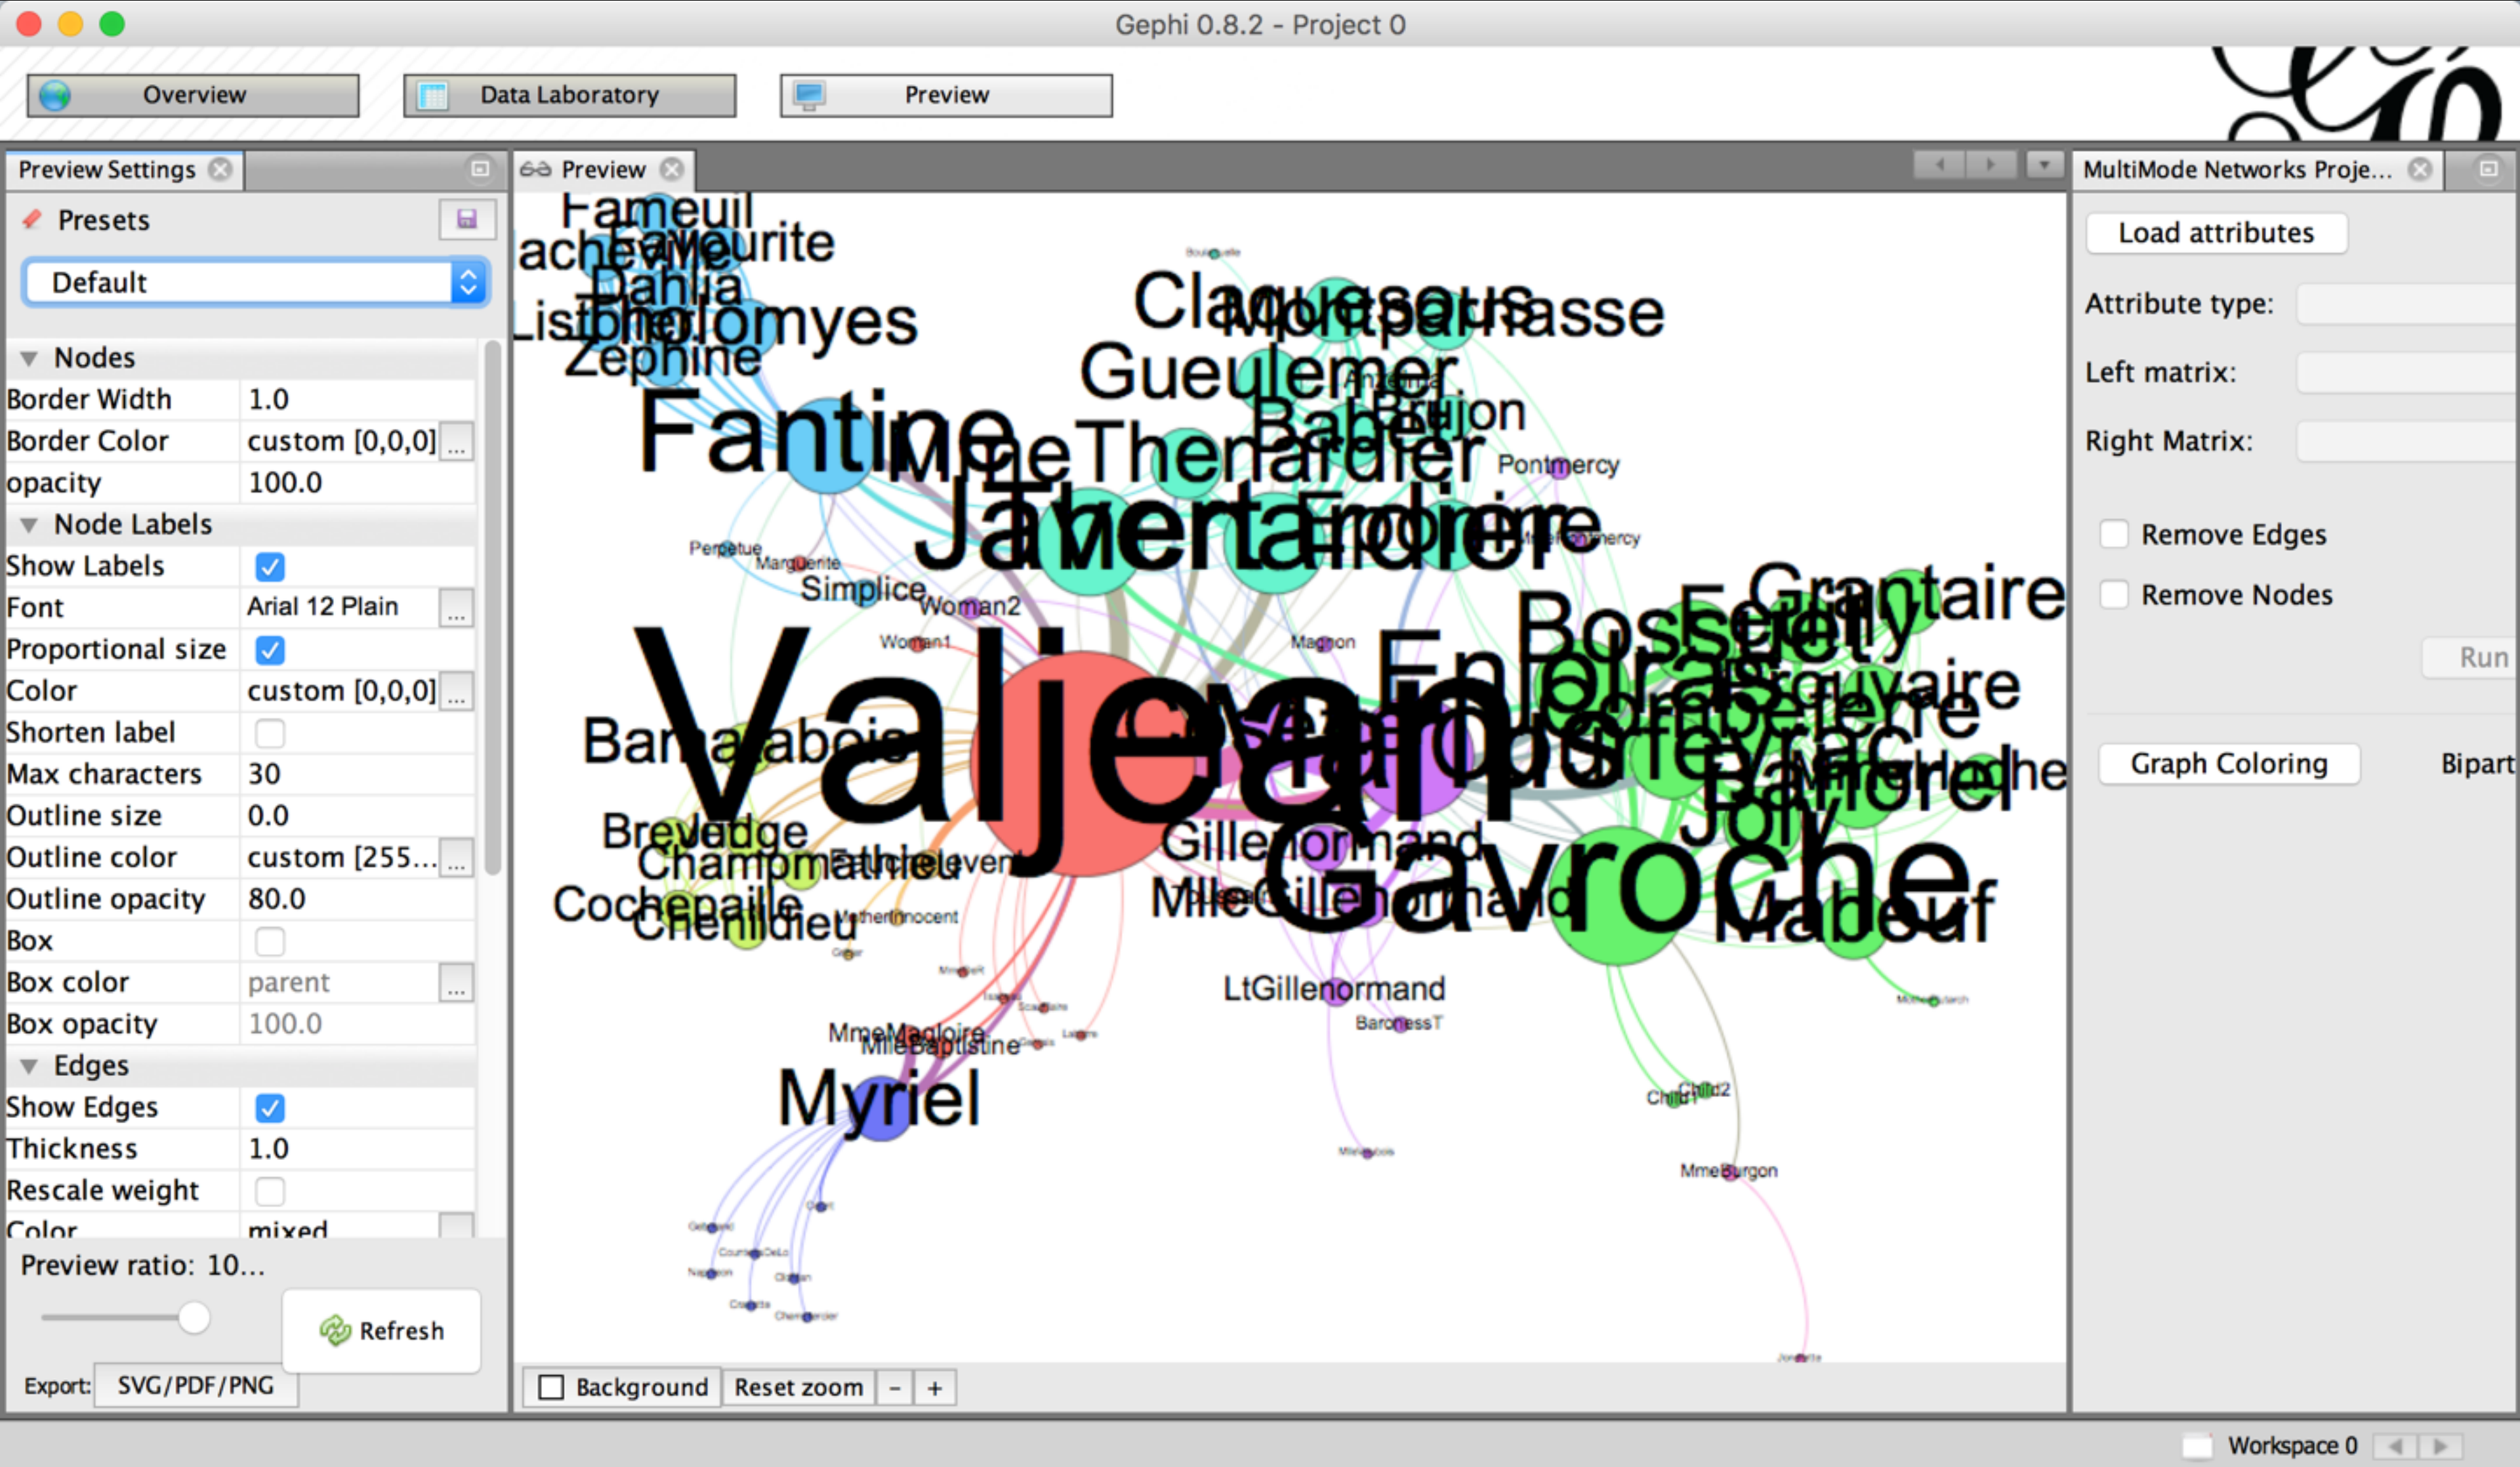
Gephi 0.8.2 - Project 0

Overview
Data Laboratory
Preview

Preview Settings

Presets
Default

Nodes
| | |
|---|---|
| Border Width | 1.0 |
| Border Color | custom [0,0,0] |
| opacity | 100.0 |

Node Labels
| | |
|---|---|
| Show Labels | |
| Font | Arial 12 Plain |
| Proportional size | |
| Color | custom [0,0,0] |
| Shorten label | |
| Max characters | 30 |
| Outline size | 0.0 |
| Outline color | custom [255... |
| Outline opacity | 80.0 |
| Box | |
| Box color | parent |
| Box opacity | 100.0 |

Edges
| | |
|---|---|
| Show Edges | |
| Thickness | 1.0 |
| Rescale weight | |
| Color | mixed |

Preview ratio: 10...
Refresh
Export: SVG/PDF/PNG

Preview

Fameuil Favourite Dahlia Listolier Tholomyes Zephine Claquesous Montparnasse Gueulemer Anzelma Babet Brujon Fantine MmeThenardier Pontmercy Javert Thenardier Eponine Perpetue Marguerite Simplice Woman2 Woman1 Magnon Grantaire Bossuet Feuilly Enjolras Combeferre Courfeyrac Bahorel Joly Valjean Cosette Marius Barnabe Brevet Chenildieu Champmathieu Cochepaille Gillenormand MlleGillenormand Gavroche Mabeuf MotherInnocent LtGillenormand BaronessT MmeMagloire MlleBaptistine Myriel Child1 Child2 MmeBurgon

Background Reset zoom - +

MultiMode Networks Proje...
Load attributes
Attribute type:
Left matrix:
Right Matrix:
Remove Edges
Remove Nodes
Run
Graph Coloring
Bipart

Workspace 0